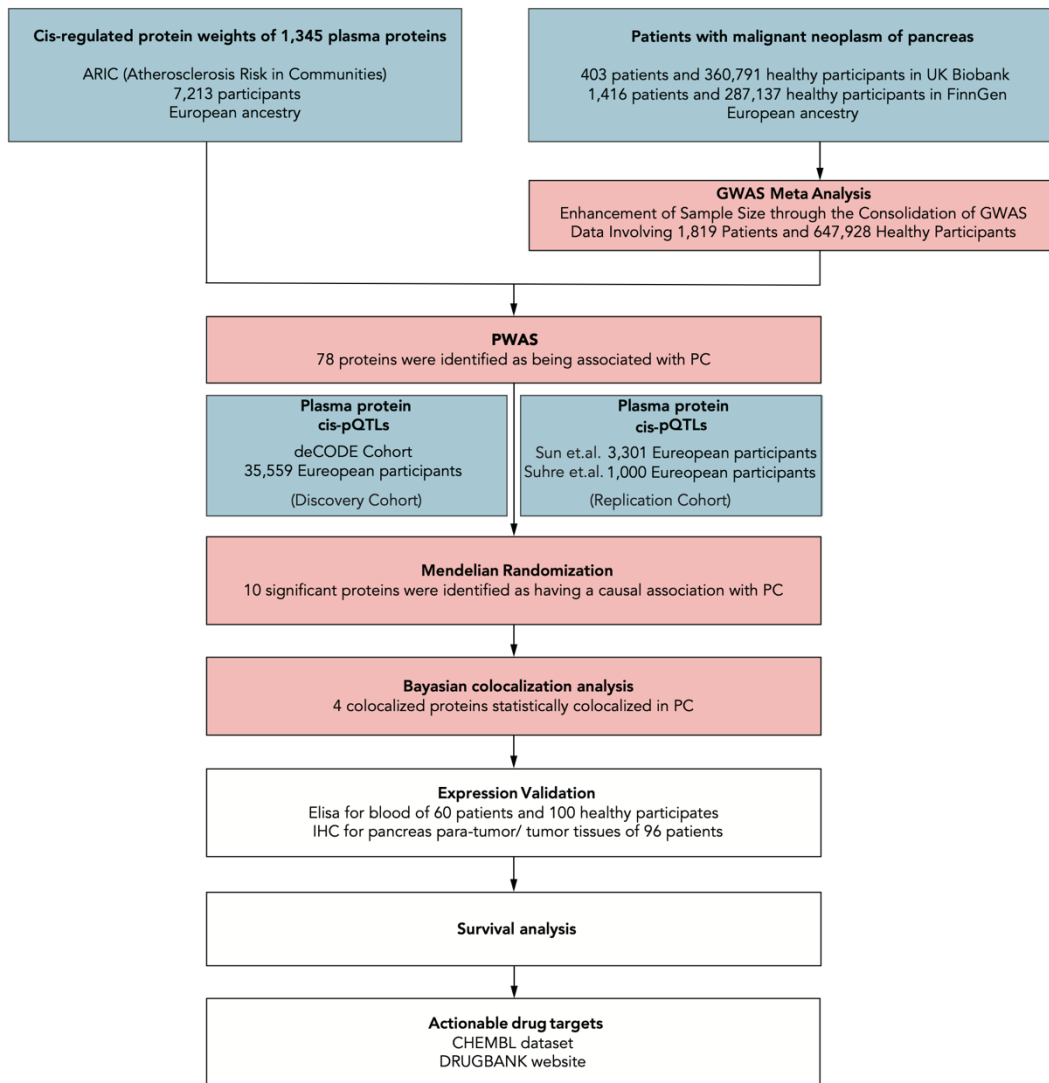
Cis-regulated protein weights of 1,345 plasma proteins

ARIC (Atherosclerosis Risk in Communities)
7,213 participants
European ancestry

Patients with malignant neoplasm of pancreas

403 patients and 360,791 healthy participants in UK Biobank
1,416 patients and 287,137 healthy participants in FinnGen
European ancestry

GWAS Meta Analysis
Enhancement of Sample Size through the Consolidation of GWAS Data Involving 1,819 Patients and 647,928 Healthy Participants

PWAS
78 proteins were identified as being associated with PC

Plasma protein
cis-pQTLs
deCODE Cohort
35,559 Eureopean participants

(Discovery Cohort)

Plasma protein
cis-pQTLs
Sun et.al. 3,301 Eureopean participants
Suhre et.al. 1,000 Eureopean participants

(Replication Cohort)

Mendelian Randomization
10 significant proteins were identified as having a causal association with PC

Bayasian colocalization analysis
4 colocalized proteins statistically colocalized in PC

Expression Validation
Elisa for blood of 60 patients and 100 healthy participates
IHC for pancreas para-tumor/ tumor tissues of 96 patients

Survival analysis

Actionable drug targets
CHEMBL dataset
DRUGBANK website